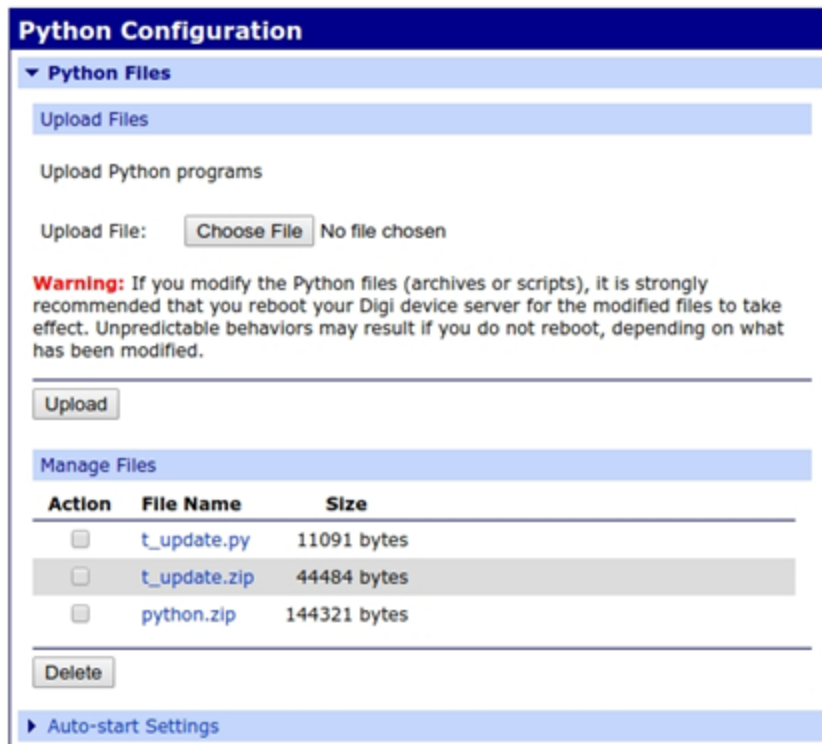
Python Configuration

▼ Python Files

Upload Files

Upload Python programs

Upload File: Choose File No file chosen

**Warning:** If you modify the Python files (archives or scripts), it is strongly recommended that you reboot your Digi device server for the modified files to take effect. Unpredictable behaviors may result if you do not reboot, depending on what has been modified.

Upload

Manage Files

| Action | File Name | Size |
|---|---|---|
| ☐ | t_update.py | 11091 bytes |
| ☐ | t_update.zip | 44484 bytes |
| ☐ | python.zip | 144321 bytes |

Delete

▶ Auto-start Settings